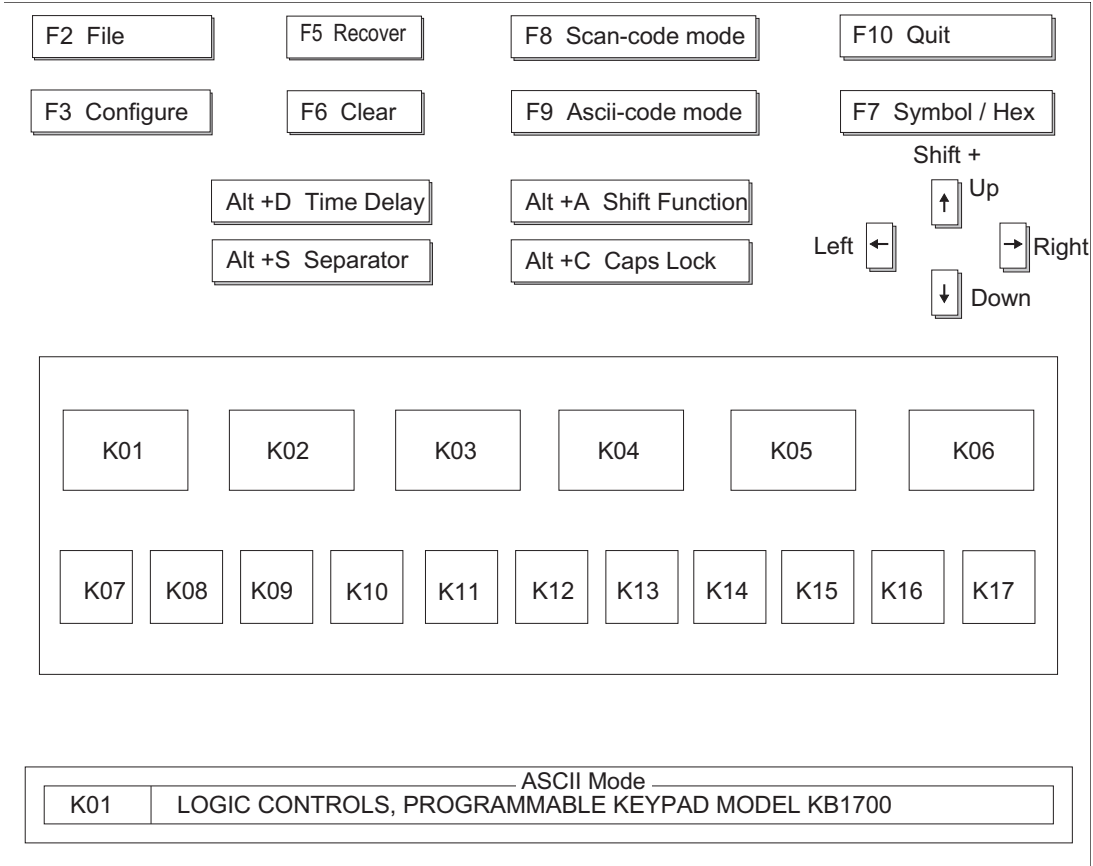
F2 File

F5 Recover

F8 Scan-code mode

F10 Quit

F3 Configure

F6 Clear

F9 Ascii-code mode

F7 Symbol / Hex

Shift +

Alt +D Time Delay

Alt +A Shift Function

Up

Alt +S Separator

Alt +C Caps Lock

Left ←

→ Right

Down

K01 K02 K03 K04 K05 K06

K07 K08 K09 K10 K11 K12 K13 K14 K15 K16 K17

ASCII Mode

| K01 | LOGIC CONTROLS, PROGRAMMABLE KEYPAD MODEL KB1700 |
|---|---|